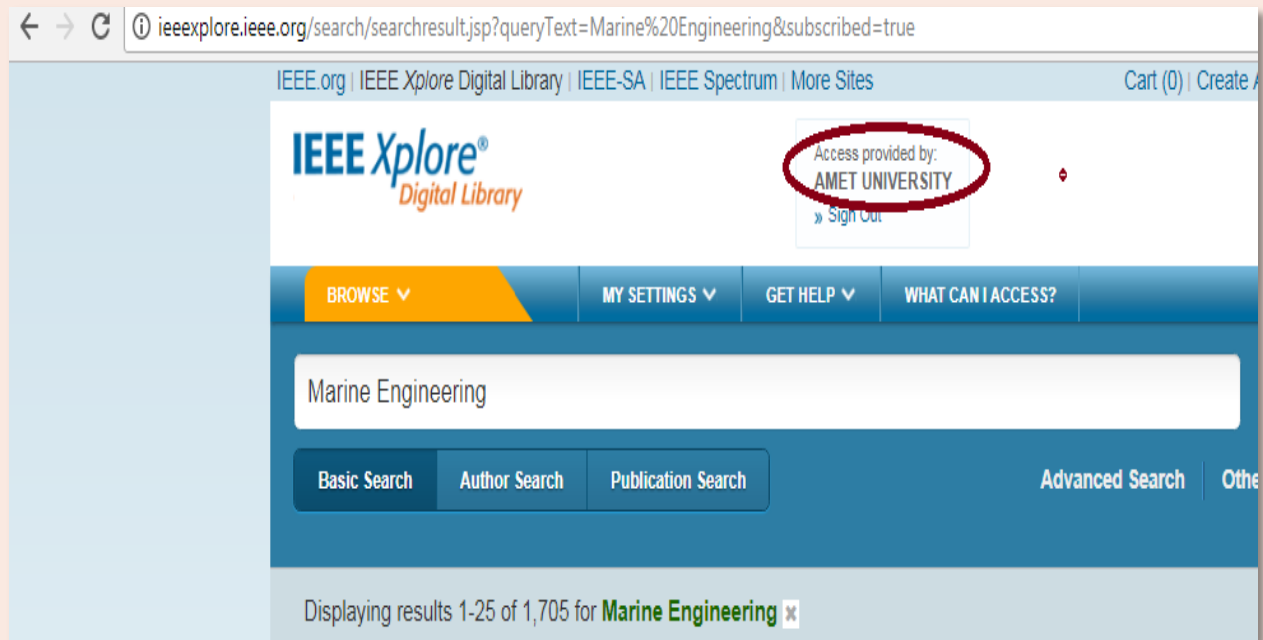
ieeexplore.ieee.org/search/searchresult.jsp?queryText=Marine%20Engineering&subscribed=true

IEEE.org | IEEE Xplore Digital Library | IEEE-SA | IEEE Spectrum | More Sites

Cart (0) | Create A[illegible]

IEEE Xplore®
Digital Library

Access provided by:
AMET UNIVERSITY
» Sign Out

BROWSE
MY SETTINGS
GET HELP
WHAT CAN I ACCESS?

Marine Engineering

Basic Search
Author Search
Publication Search

Advanced Search
Othe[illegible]

Displaying results 1-25 of 1,705 for Marine Engineering